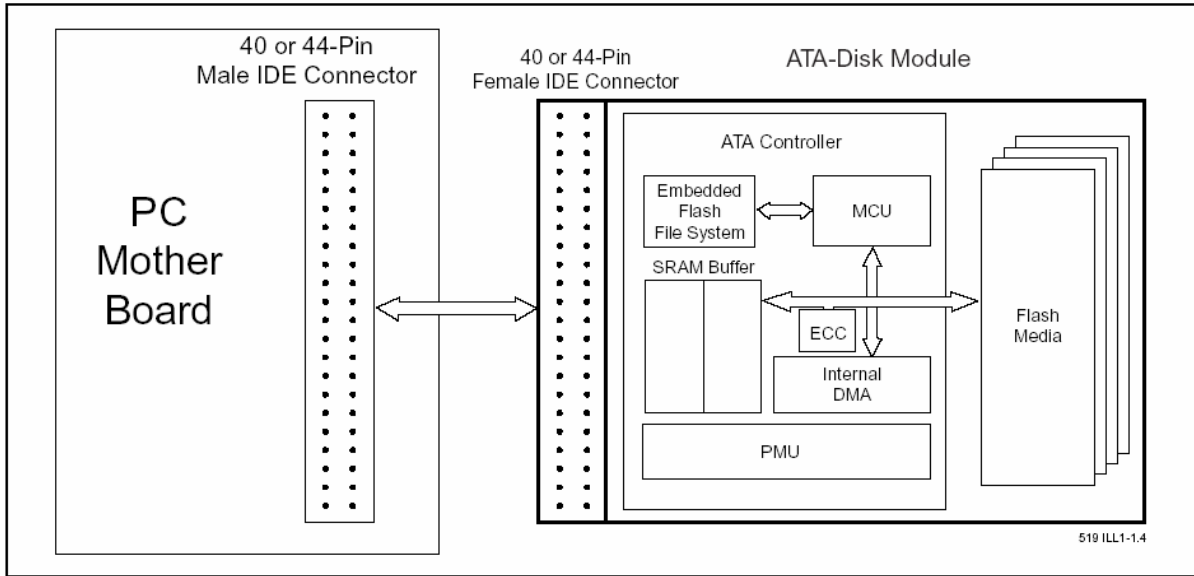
40 or 44-Pin
Male IDE Connector

PC
Mother
Board

40 or 44-Pin
Female IDE Connector

ATA-Disk Module

ATA Controller

Embedded
Flash
File System

MCU

SRAM Buffer

ECC

Internal
DMA

PMU

Flash
Media

519 ILL1-1.4